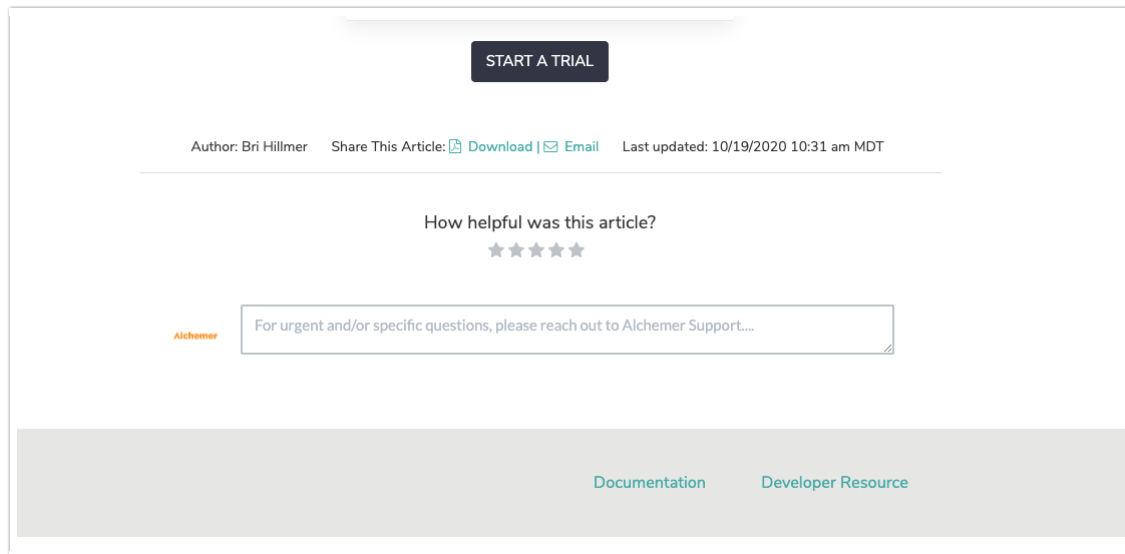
START A TRIAL

Author: Bri Hillmer Share This Article: Download | Email Last updated: 10/19/2020 10:31 am MDT

How helpful was this article?

Alchemer

For urgent and/or specific questions, please reach out to Alchemer Support....

Documentation Developer Resource